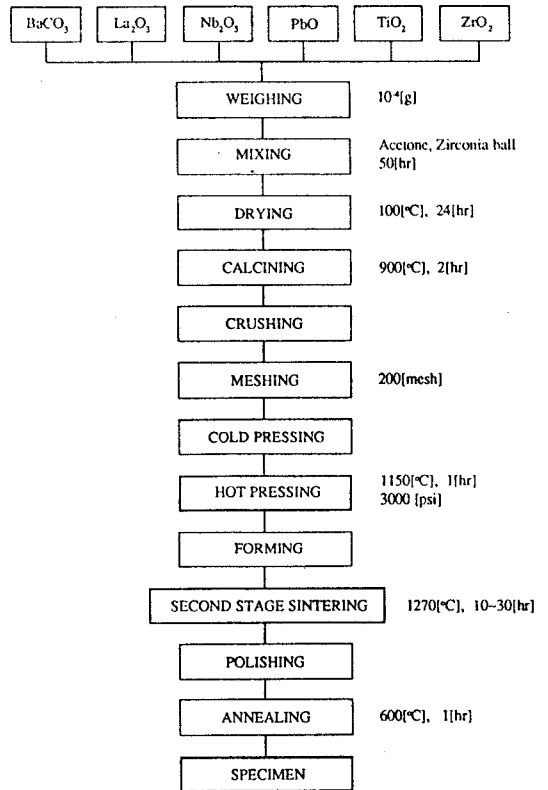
$BaCO_3$

$La_2O_3$

$Nb_2O_5$

PbO

$TiO_2$

$ZrO_2$

WEIGHING

$10^{-4}$[g]

MIXING

Acetone, Zirconia ball 50[hr]

DRYING

100[℃], 24[hr]

CALCINING

900[℃], 2[hr]

CRUSHING

MESHING

200[mesh]

COLD PRESSING

HOT PRESSING

1150[℃], 1[hr] 3000 [psi]

FORMING

SECOND STAGE SINTERING

1270[℃], 10~30[hr]

POLISHING

ANNEALING

600[℃], 1[hr]

SPECIMEN